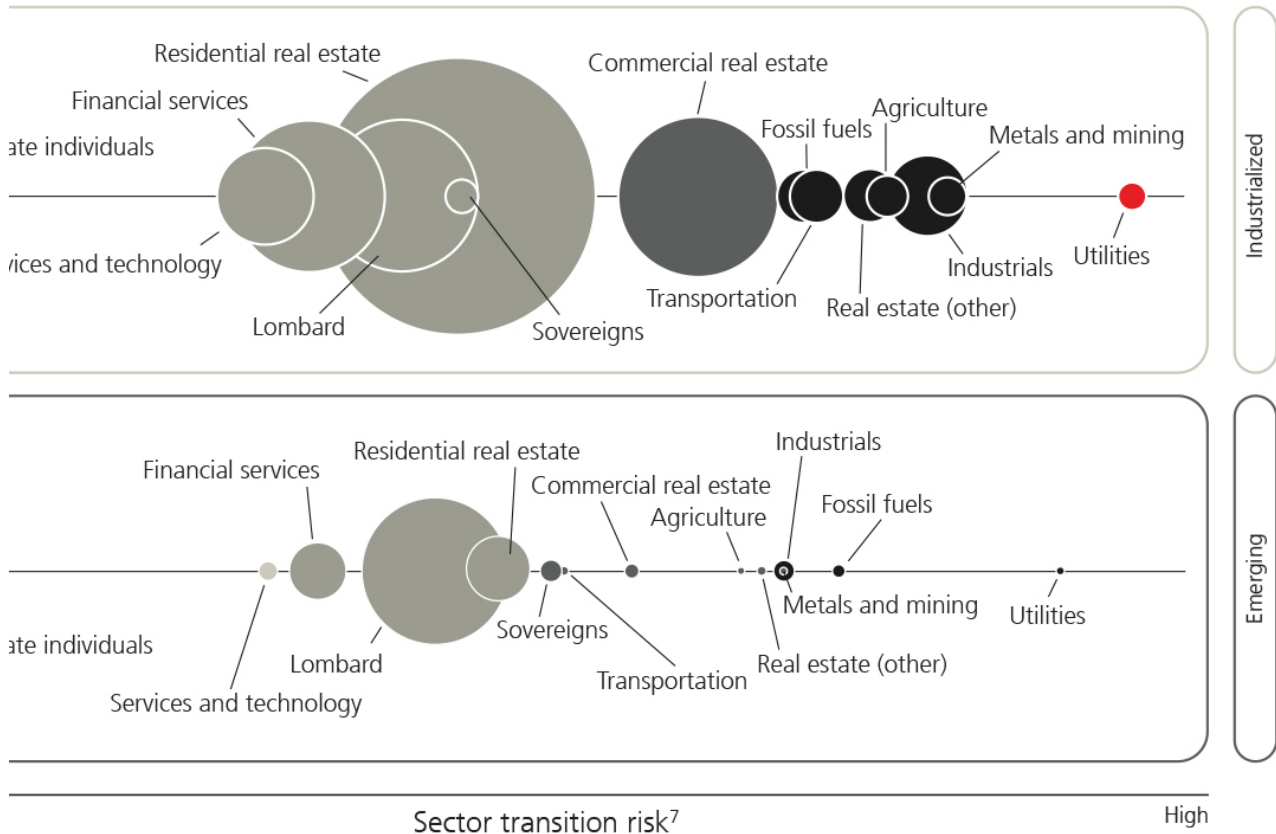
Residential real estate
Financial services
ate individuals
vices and technology
Lombard
Sovereigns
Commercial real estate
Fossil fuels
Agriculture
Metals and mining
Transportation
Real estate (other)
Industrials
Utilities
Industrialized

Financial services
Residential real estate
Commercial real estate
Industrials
Agriculture
Fossil fuels
ate individuals
Lombard
Services and technology
Sovereigns
Transportation
Metals and mining
Real estate (other)
Utilities
Emerging

Sector transition risk$^7$
High